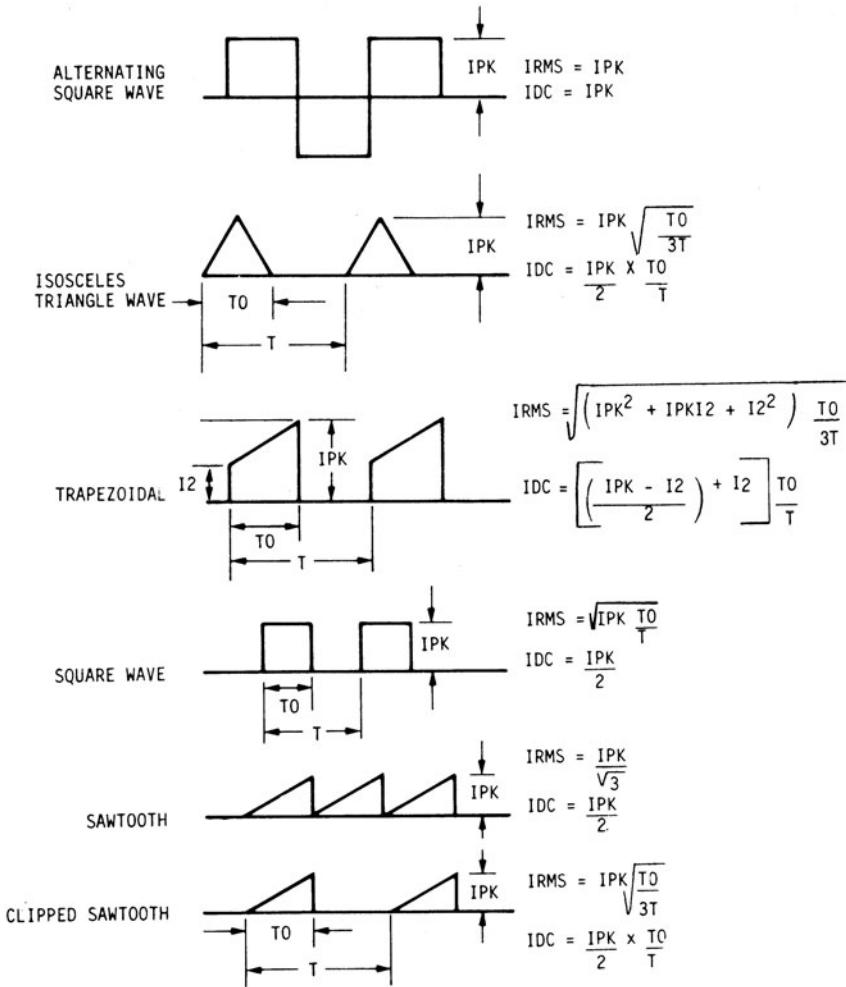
ALTERNATING SQUARE WAVE

IPK

IRMS = IPK
IDC = IPK

IPK

IRMS = $IPK\sqrt{\frac{T0}{3T}}$

IDC = $\frac{IPK}{2} \times \frac{T0}{T}$

ISOSCELES TRIANGLE WAVE

T0

T

IRMS = $\sqrt{\left(IPK^2 + IPKI2 + I2^2\right)\frac{T0}{3T}}$

IPK

I2

TRAPEZOIDAL

IDC = $\left[\left(\frac{IPK - I2}{2}\right) + I2\right]\frac{T0}{T}$

T0

T

IPK

IRMS = $\sqrt{IPK\frac{T0}{T}}$

IDC = $\frac{IPK}{2}$

SQUARE WAVE

T0

T

IRMS = $\frac{IPK}{\sqrt{3}}$

IPK

IDC = $\frac{IPK}{2}$

SAWTOOTH

IPK

IRMS = $IPK\sqrt{\frac{T0}{3T}}$

CLIPPED SAWTOOTH

T0

IDC = $\frac{IPK}{2} \times \frac{T0}{T}$

T